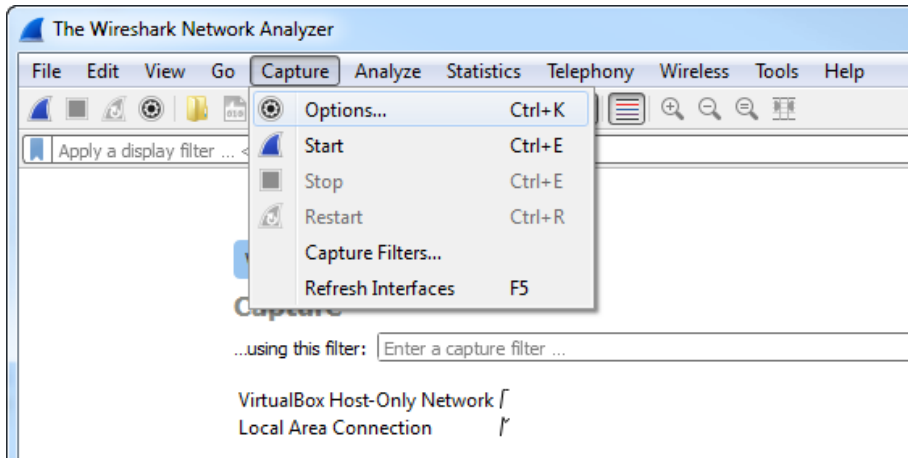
The Wireshark Network Analyzer

File Edit View Go Capture Analyze Statistics Telephony Wireless Tools Help

Apply a display filter ... <

Options... Ctrl+K
Start Ctrl+E
Stop Ctrl+E
Restart Ctrl+R
Capture Filters...
Refresh Interfaces F5

Capture

...using this filter: Enter a capture filter ...

VirtualBox Host-Only Network
Local Area Connection